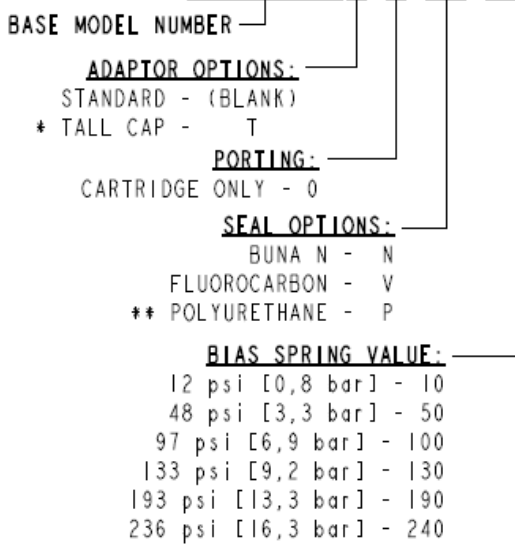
BASE MODEL NUMBER

ADAPTOR OPTIONS:
STANDARD - (BLANK)
* TALL CAP - T

PORTING:
CARTRIDGE ONLY - 0

SEAL OPTIONS:
BUNA N - N
FLUOROCARBON - V
** POLYURETHANE - P

BIAS SPRING VALUE:
12 psi [0,8 bar] - 10
48 psi [3,3 bar] - 50
97 psi [6,9 bar] - 100
133 psi [9,2 bar] - 130
193 psi [13,3 bar] - 190
236 psi [16,3 bar] - 240